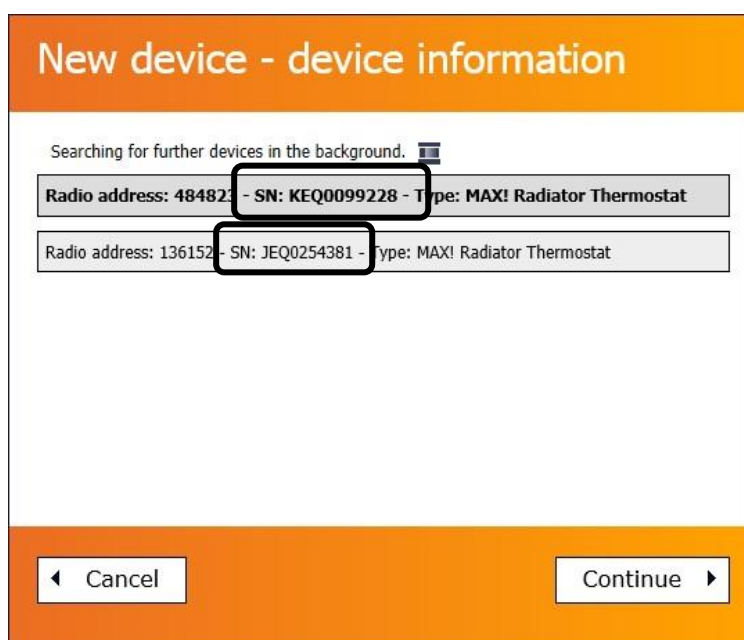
New device - device information

Searching for further devices in the background.

Radio address: 48482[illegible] - SN: KEQ0099228 - Type: MAX! Radiator Thermostat

Radio address: 136152 - SN: JEQ0254381 - Type: MAX! Radiator Thermostat

Cancel

Continue